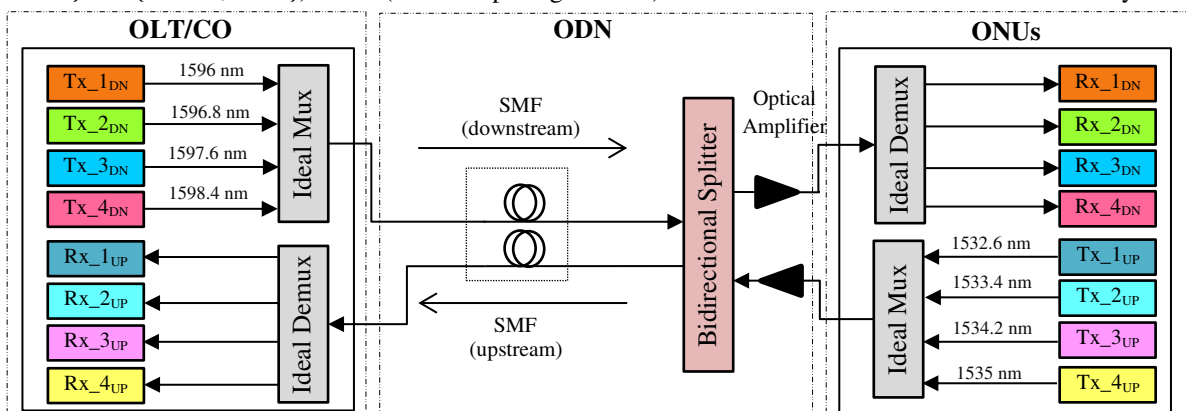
OLT/CO

ODN

ONUs

$Tx\_1_{DN}$
1596 nm
$Tx\_2_{DN}$
1596.8 nm
$Tx\_3_{DN}$
1597.6 nm
$Tx\_4_{DN}$
1598.4 nm
Ideal Mux

$Rx\_1_{UP}$
$Rx\_2_{UP}$
$Rx\_3_{UP}$
$Rx\_4_{UP}$
Ideal Demux

SMF (downstream)

SMF (upstream)

Bidirectional Splitter

Optical Amplifier

Ideal Demux
$Rx\_1_{DN}$
$Rx\_2_{DN}$
$Rx\_3_{DN}$
$Rx\_4_{DN}$

Ideal Mux
1532.6 nm
$Tx\_1_{UP}$
1533.4 nm
$Tx\_2_{UP}$
1534.2 nm
$Tx\_3_{UP}$
1535 nm
$Tx\_4_{UP}$